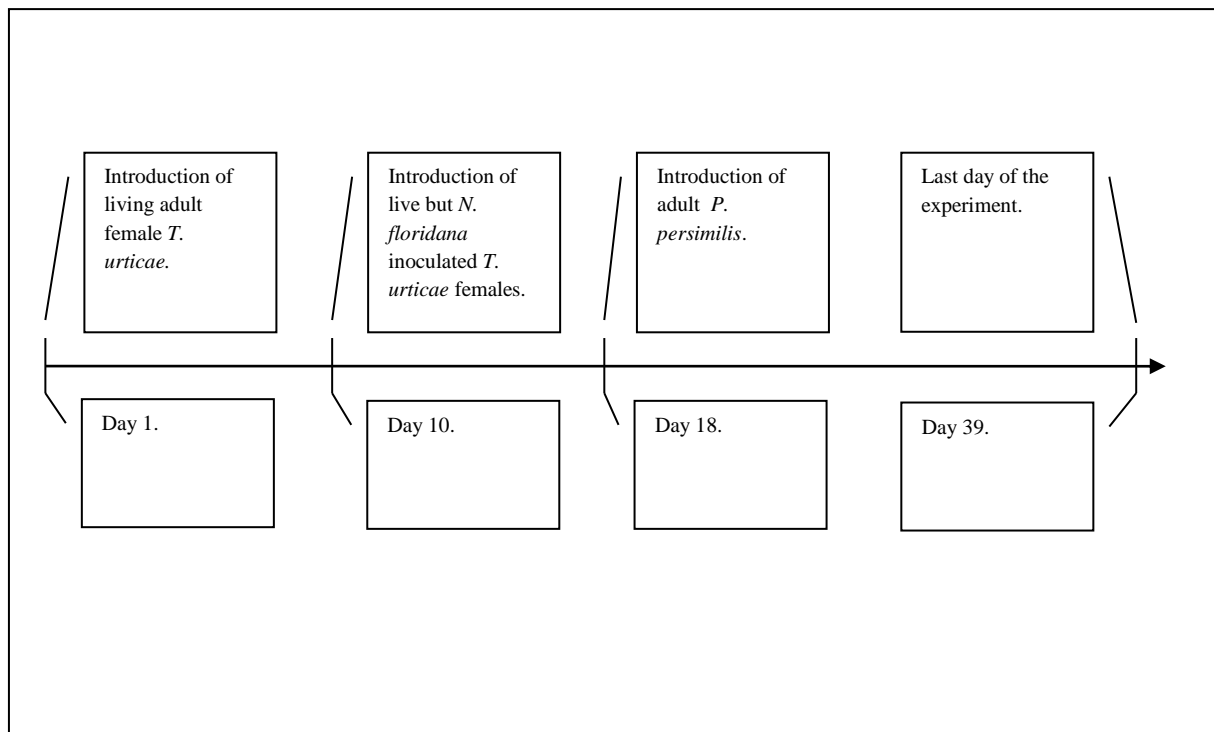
Introduction of living adult female T. urticae.

Day 1.

Introduction of live but N. floridana inoculated T. urticae females.

Day 10.

Introduction of adult P. persimilis.

Day 18.

Last day of the experiment.

Day 39.